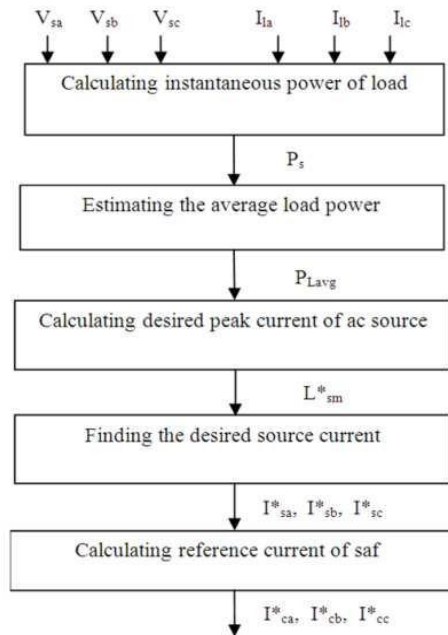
$V_{sa}$ $V_{sb}$ $V_{sc}$ $I_{la}$ $I_{lb}$ $I_{lc}$

Calculating instantaneous power of load

$P_s$

Estimating the average load power

$P_{Lavg}$

Calculating desired peak current of ac source

$L^*_{sm}$

Finding the desired source current

$I^*_{sa}$, $I^*_{sb}$, $I^*_{sc}$

Calculating reference current of saf

$I^*_{ca}$, $I^*_{cb}$, $I^*_{cc}$